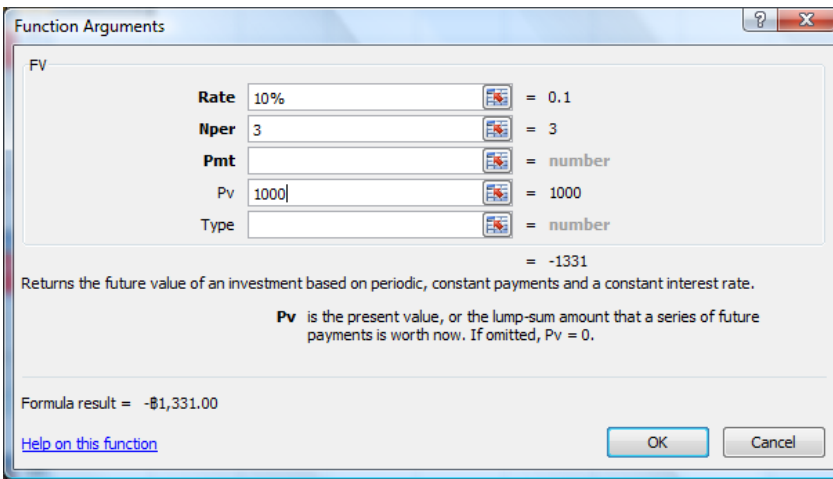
Function Arguments

?

X

FV

Rate 10% = 0.1

Nper 3 = 3

Pmt = number

Pv 1000 = 1000

Type = number

= -1331

Returns the future value of an investment based on periodic, constant payments and a constant interest rate.

Pv is the present value, or the lump-sum amount that a series of future payments is worth now. If omitted, Pv = 0.

Formula result = -฿1,331.00

Help on this function

OK

Cancel